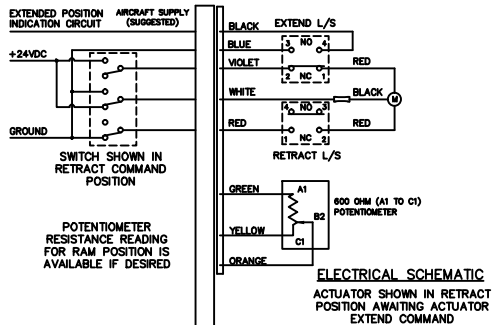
EXTENDED POSITION INDICATION CIRCUIT

AIRCRAFT SUPPLY (SUGGESTED)

+24VDC

GROUND

SWITCH SHOWN IN RETRACT COMMAND POSITION

BLACK

EXTEND L/S

BLUE

3 NO 4

VIOLET

2 NC 1

RED

WHITE

BLACK

M

4 NO 3

RED

1 NC 2

RED

RETRACT L/S

GREEN

A1

600 OHM (A1 TO C1) POTENTIOMETER

B2

YELLOW

C1

ORANGE

POTENTIOMETER RESISTANCE READING FOR RAM POSITION IS AVAILABLE IF DESIRED

ELECTRICAL SCHEMATIC

ACTUATOR SHOWN IN RETRACT POSITION AWAITING ACTUATOR EXTEND COMMAND